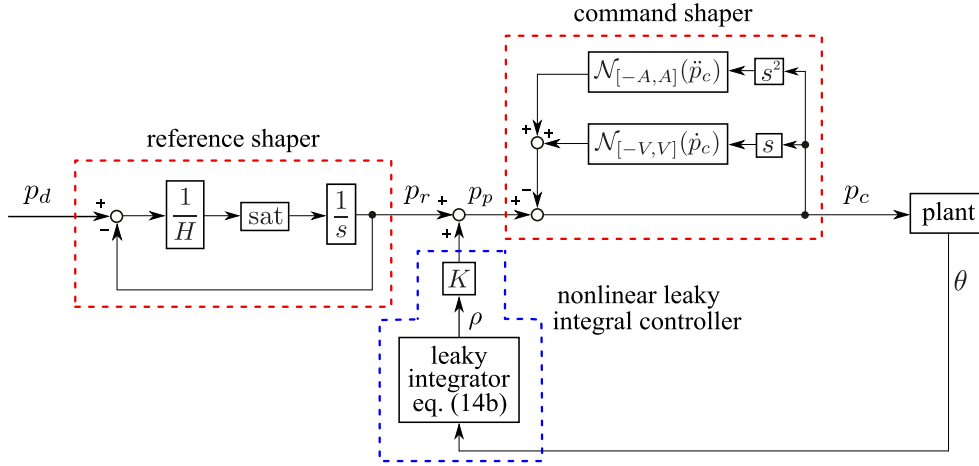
command shaper

$\mathcal{N}_{[-A,A]}(\ddot{p}_c)$

$s^2$

+ +

$\mathcal{N}_{[-V,V]}(\dot{p}_c)$

$s$

reference shaper

$p_d$

+

-

$\frac{1}{H}$

sat

$\frac{1}{s}$

$p_r$

+

$p_p$

+

-

+

$p_c$

plant

+

$K$

$\rho$

$\theta$

nonlinear leaky integral controller

leaky integrator eq. (14b)